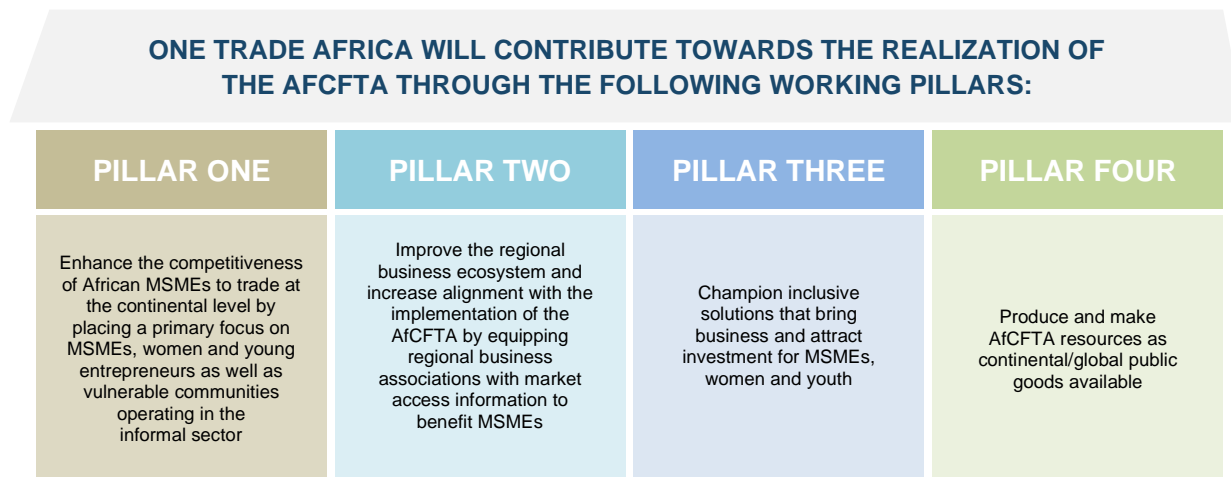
ONE TRADE AFRICA WILL CONTRIBUTE TOWARDS THE REALIZATION OF THE AFCFTA THROUGH THE FOLLOWING WORKING PILLARS:

| PILLAR ONE | PILLAR TWO | PILLAR THREE | PILLAR FOUR |
|---|---|---|---|
| Enhance the competitiveness of African MSMEs to trade at the continental level by placing a primary focus on MSMEs, women and young entrepreneurs as well as vulnerable communities operating in the informal sector | Improve the regional business ecosystem and increase alignment with the implementation of the AfCFTA by equipping regional business associations with market access information to benefit MSMEs | Champion inclusive solutions that bring business and attract investment for MSMEs, women and youth | Produce and make AfCFTA resources as continental/global public goods available |